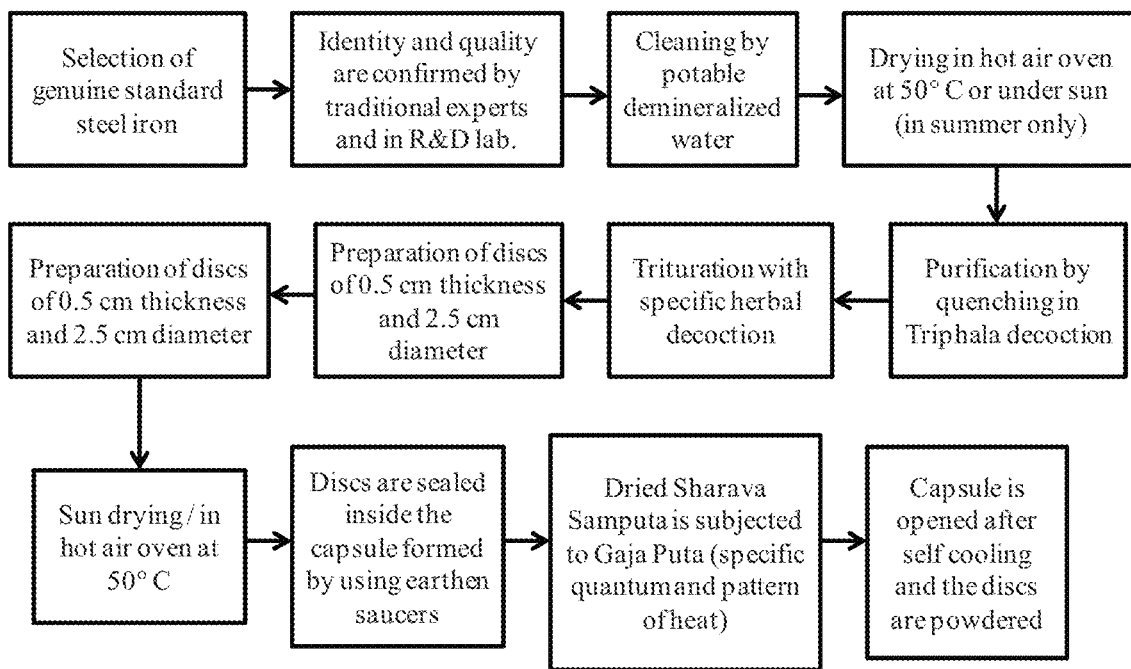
Selection of genuine standard steel iron

Identity and quality are confirmed by traditional experts and in R&D lab.

Cleaning by potable demineralized water

Drying in hot air oven at 50° C or under sun (in summer only)

Purification by quenching in Triphala decoction

Trituration with specific herbal decoction

Preparation of discs of 0.5 cm thickness and 2.5 cm diameter

Preparation of discs of 0.5 cm thickness and 2.5 cm diameter

Sun drying / in hot air oven at 50° C

Discs are sealed inside the capsule formed by using earthen saucers

Dried Sharava Samputa is subjected to Gaja Puta (specific quantum and pattern of heat)

Capsule is opened after self cooling and the discs are powdered